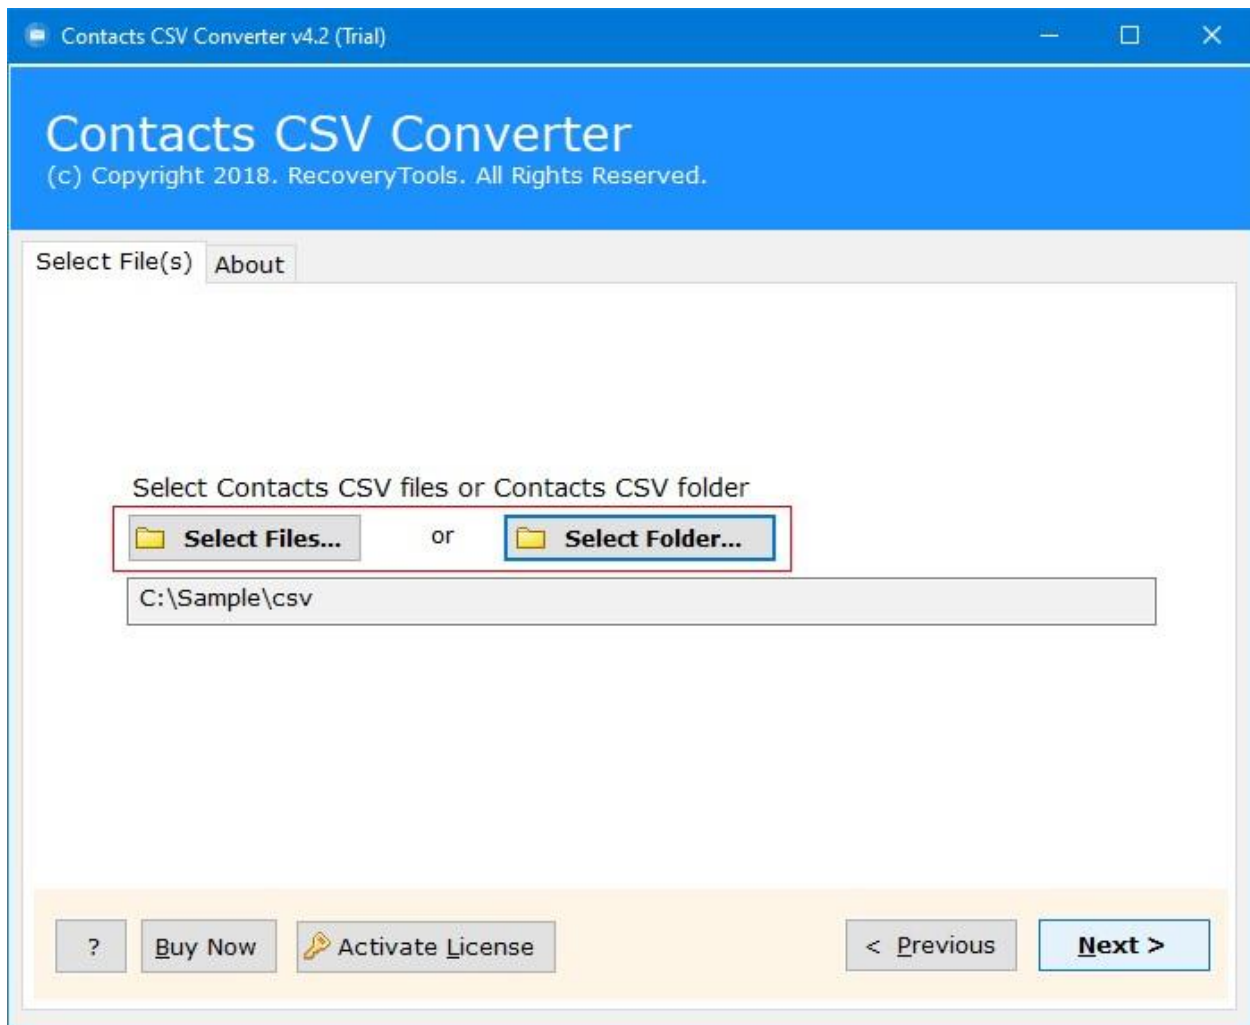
Contacts CSV Converter v4.2 (Trial)

Contacts CSV Converter
(c) Copyright 2018. RecoveryTools. All Rights Reserved.

Select File(s) About

Select Contacts CSV files or Contacts CSV folder

Select Files... or Select Folder...

C:\Sample\csv

? Buy Now Activate License < Previous Next >